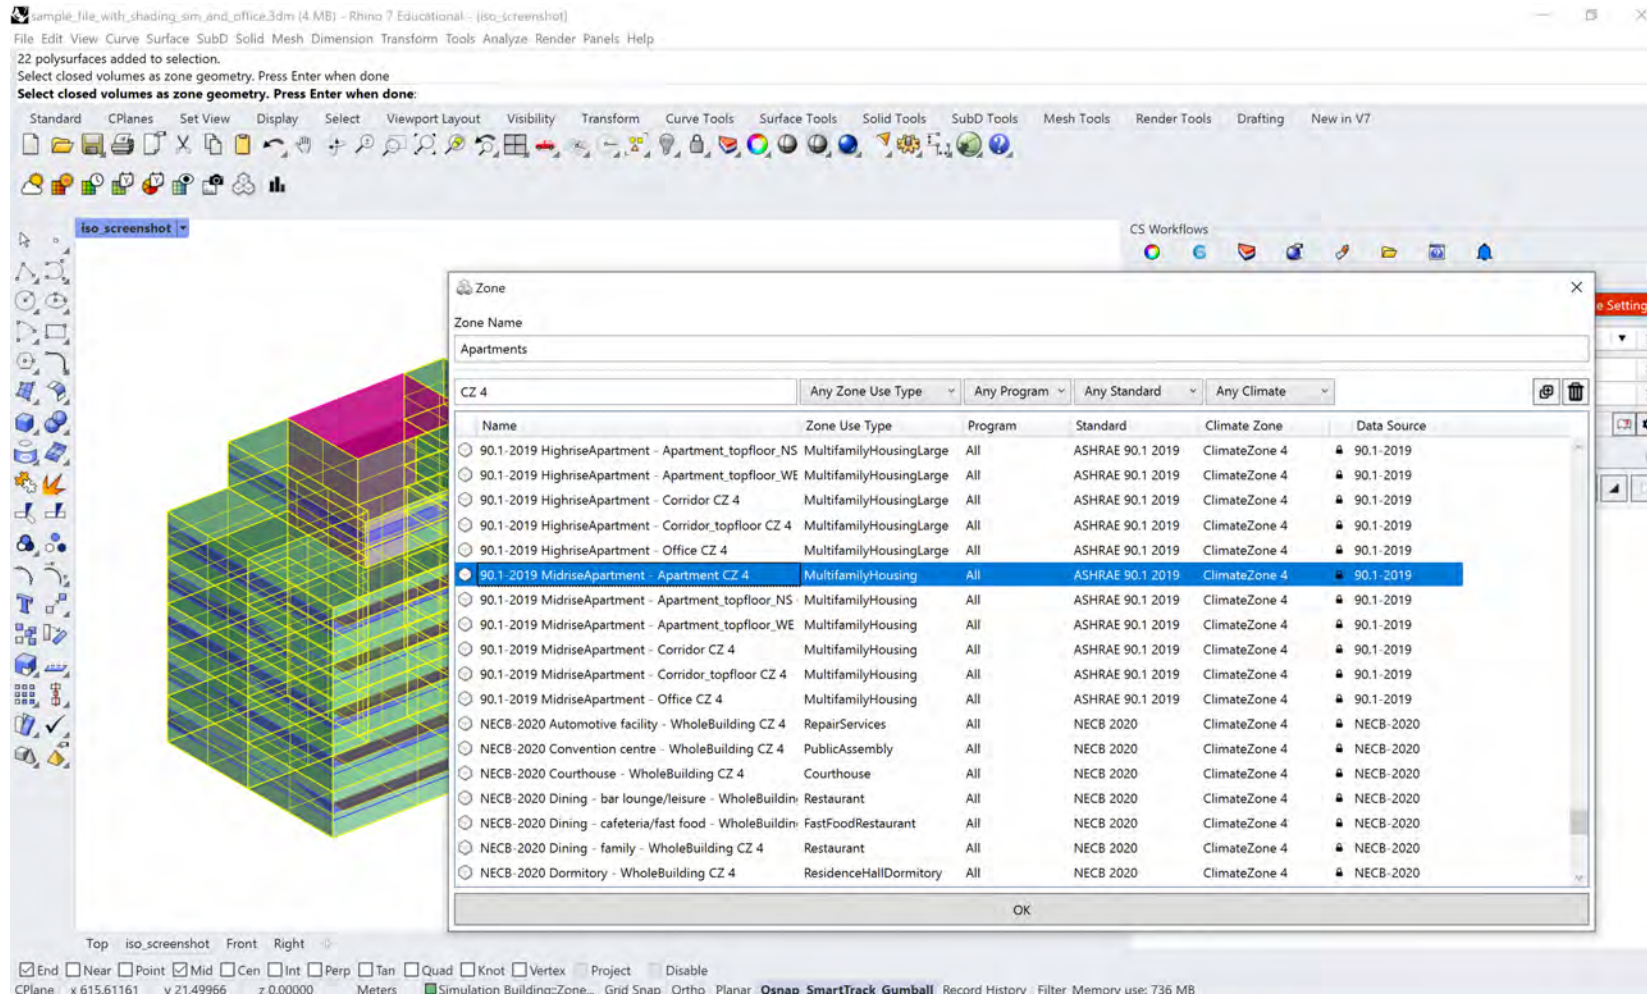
sample_file_with_shading_sim_and_office.3dm (4 MB) - Rhino 7 Educational - [iso_screenshot]

File Edit View Curve Surface SubD Solid Mesh Dimension Transform Tools Analyze Render Panels Help

22 polysurfaces added to selection.
Select closed volumes as zone geometry. Press Enter when done
Select closed volumes as zone geometry. Press Enter when done:

Standard CPlanes Set View Display Select Viewport Layout Visibility Transform Curve Tools Surface Tools Solid Tools SubD Tools Mesh Tools Render Tools Drafting New in V7

iso_screenshot

CS Workflows

Zone

Zone Name

Apartments

CZ 4

Any Zone Use Type | Any Program | Any Standard | Any Climate

| Name | Zone Use Type | Program | Standard | Climate Zone | Data Source |
|---|---|---|---|---|---|
| 90.1-2019 HighriseApartment - Apartment_topfloor_NS | MultifamilyHousingLarge | All | ASHRAE 90.1 2019 | ClimateZone 4 | 90.1-2019 |
| 90.1-2019 HighriseApartment - Apartment_topfloor_WE | MultifamilyHousingLarge | All | ASHRAE 90.1 2019 | ClimateZone 4 | 90.1-2019 |
| 90.1-2019 HighriseApartment - Corridor CZ 4 | MultifamilyHousingLarge | All | ASHRAE 90.1 2019 | ClimateZone 4 | 90.1-2019 |
| 90.1-2019 HighriseApartment - Corridor_topfloor CZ 4 | MultifamilyHousingLarge | All | ASHRAE 90.1 2019 | ClimateZone 4 | 90.1-2019 |
| 90.1-2019 HighriseApartment - Office CZ 4 | MultifamilyHousingLarge | All | ASHRAE 90.1 2019 | ClimateZone 4 | 90.1-2019 |
| 90.1-2019 MidriseApartment - Apartment CZ 4 | MultifamilyHousing | All | ASHRAE 90.1 2019 | ClimateZone 4 | 90.1-2019 |
| 90.1-2019 MidriseApartment - Apartment_topfloor_NS | MultifamilyHousing | All | ASHRAE 90.1 2019 | ClimateZone 4 | 90.1-2019 |
| 90.1-2019 MidriseApartment - Apartment_topfloor_WE | MultifamilyHousing | All | ASHRAE 90.1 2019 | ClimateZone 4 | 90.1-2019 |
| 90.1-2019 MidriseApartment - Corridor CZ 4 | MultifamilyHousing | All | ASHRAE 90.1 2019 | ClimateZone 4 | 90.1-2019 |
| 90.1-2019 MidriseApartment - Corridor_topfloor CZ 4 | MultifamilyHousing | All | ASHRAE 90.1 2019 | ClimateZone 4 | 90.1-2019 |
| 90.1-2019 MidriseApartment - Office CZ 4 | MultifamilyHousing | All | ASHRAE 90.1 2019 | ClimateZone 4 | 90.1-2019 |
| NECB-2020 Automotive facility - WholeBuilding CZ 4 | RepairServices | All | NECB 2020 | ClimateZone 4 | NECB-2020 |
| NECB-2020 Convention centre - WholeBuilding CZ 4 | PublicAssembly | All | NECB 2020 | ClimateZone 4 | NECB-2020 |
| NECB-2020 Courthouse - WholeBuilding CZ 4 | Courthouse | All | NECB 2020 | ClimateZone 4 | NECB-2020 |
| NECB-2020 Dining - bar lounge/leisure - WholeBuildin | Restaurant | All | NECB 2020 | ClimateZone 4 | NECB-2020 |
| NECB-2020 Dining - cafeteria/fast food - WholeBuildin | FastFoodRestaurant | All | NECB 2020 | ClimateZone 4 | NECB-2020 |
| NECB-2020 Dining - family - WholeBuilding CZ 4 | Restaurant | All | NECB 2020 | ClimateZone 4 | NECB-2020 |
| NECB-2020 Dormitory - WholeBuilding CZ 4 | ResidenceHallDormitory | All | NECB 2020 | ClimateZone 4 | NECB-2020 |

OK

e Setting

Top iso_screenshot Front Right

End Near Point Mid Cen Int Perp Tan Quad Knot Vertex Project Disable

CPlane x 615.61161 y 21.49966 z 0.00000 Meters Simulation Building::Zone... Grid Snap Ortho Planar Osnap SmartTrack Gumball Record History Filter Memory use: 736 MB